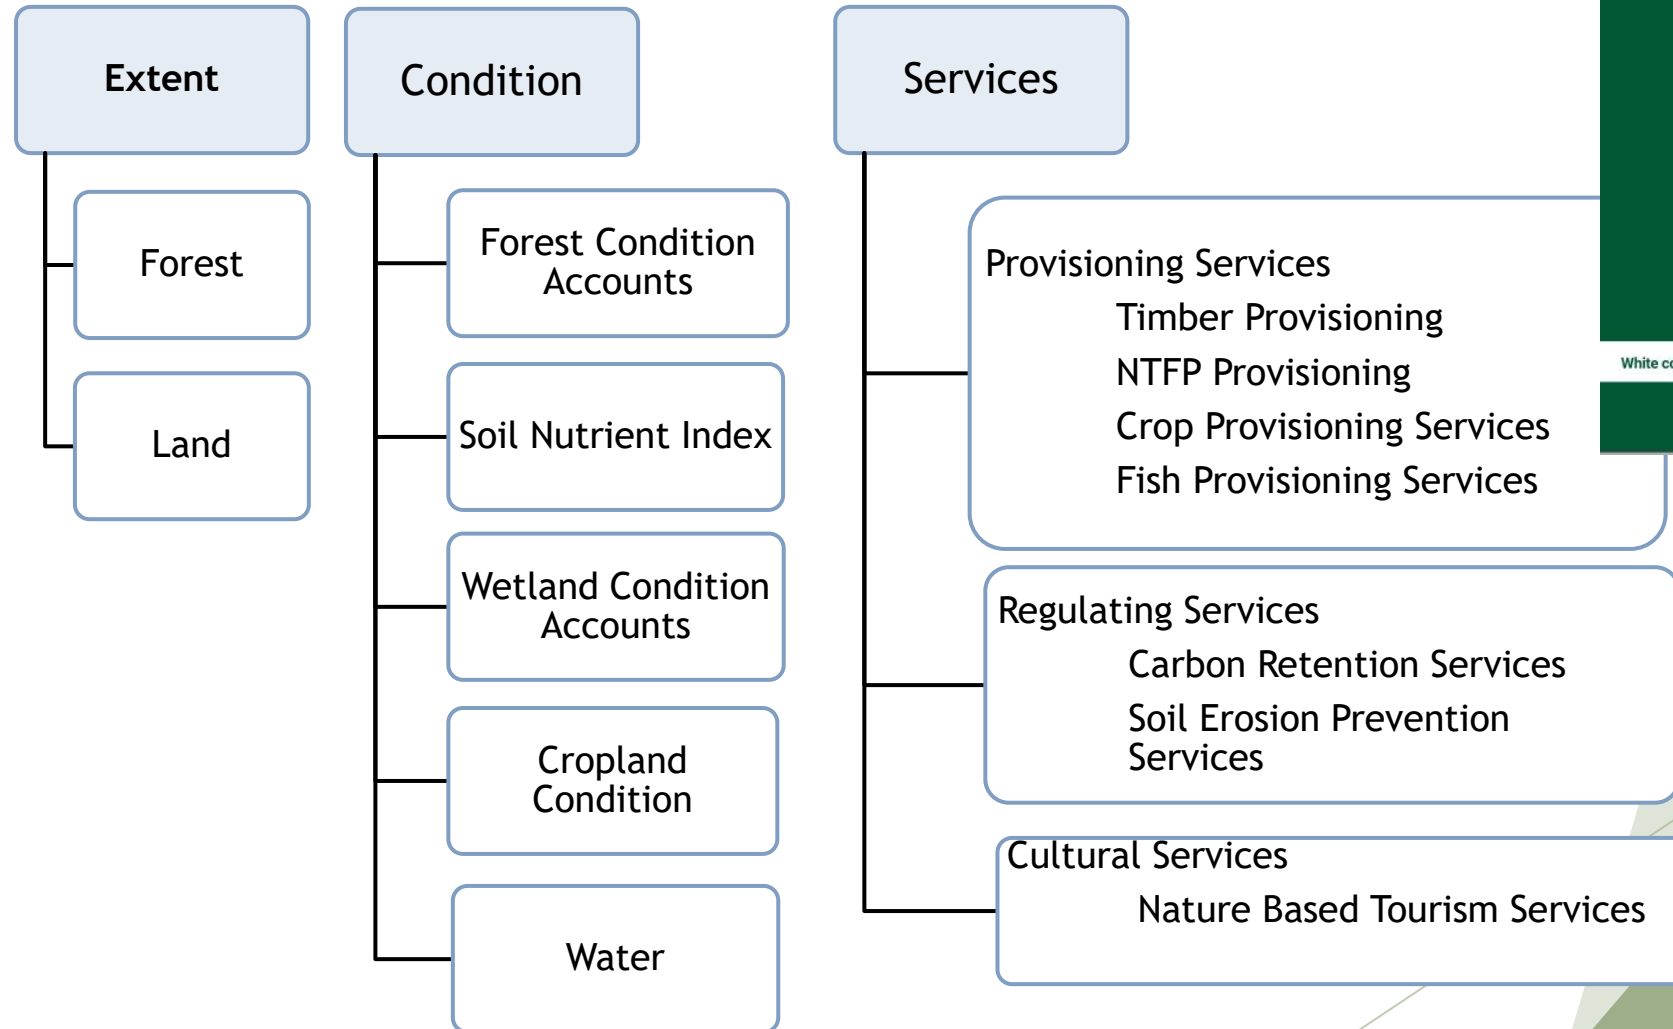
Extent

Forest

Land

Condition

Forest Condition Accounts

Soil Nutrient Index

Wetland Condition Accounts

Cropland Condition

Water

Services

Provisioning Services
Timber Provisioning
NTFP Provisioning
Crop Provisioning Services
Fish Provisioning Services

Regulating Services
Carbon Retention Services
Soil Erosion Prevention Services

Cultural Services
Nature Based Tourism Services

White c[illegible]